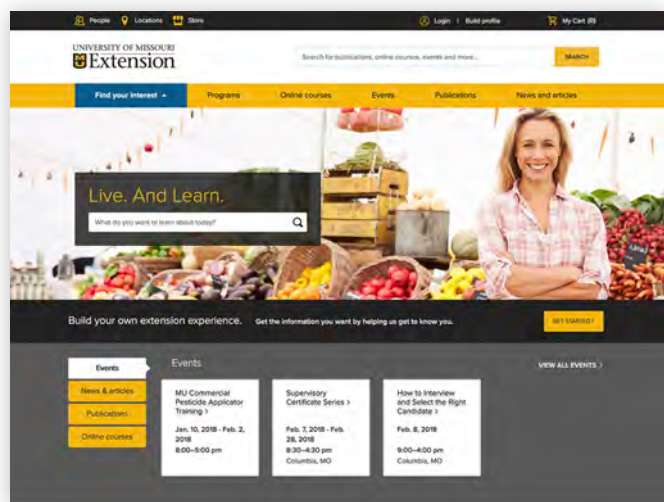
People Locations Store

Login | Build profile

My Cart (0)

UNIVERSITY OF MISSOURI
Extension

Search for publications, online courses, events and more...

SEARCH

Find your interest

Programs

Online courses

Events

Publications

News and articles

Live. And Learn.

What do you want to learn about today?

Build your own extension experience.

Get the information you want by helping us get to know you.

GET STARTED!

Events

News & articles

Publications

Online courses

Events

VIEW ALL EVENTS >

MU Commercial Pesticide Applicator Training >

Jan. 10, 2018 - Feb. 2, 2018
8:00–5:00 pm

Supervisory Certificate Series >

Feb. 7, 2018 - Feb. 28, 2018
8:30–4:30 pm
Columbia, MO

How to Interview and Select the Right Candidate >

Feb. 8, 2018

9:00–4:00 pm
Columbia, MO